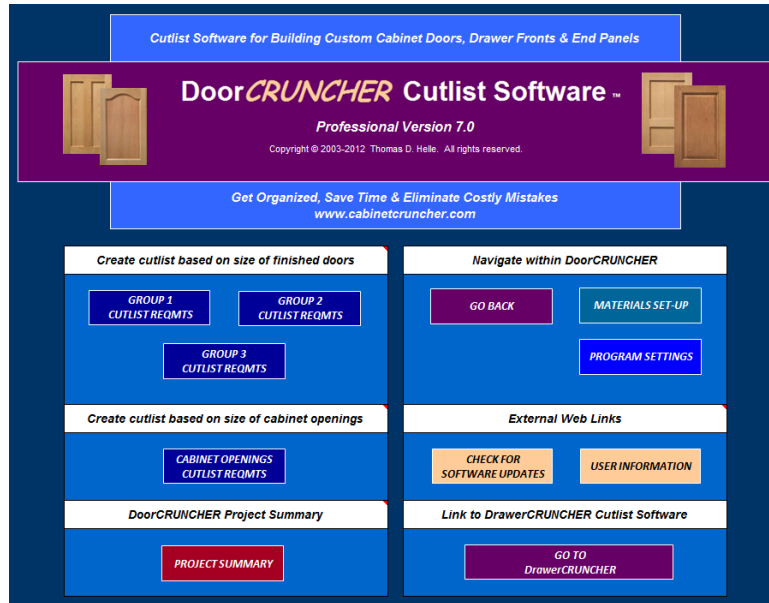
Cutlist Software for Building Custom Cabinet Doors, Drawer Fronts & End Panels

DoorCRUNCHER Cutlist Software ™

Professional Version 7.0

Copyright © 2003-2012 Thomas D. Helle. All rights reserved.

Get Organized, Save Time & Eliminate Costly Mistakes
www.cabinetcruncher.com

Create cutlist based on size of finished doors

GROUP 1 CUTLIST REQMTS

GROUP 2 CUTLIST REQMTS

GROUP 3 CUTLIST REQMTS

Navigate within DoorCRUNCHER

GO BACK

MATERIALS SET-UP

PROGRAM SETTINGS

Create cutlist based on size of cabinet openings

CABINET OPENINGS CUTLIST REQMTS

External Web Links

CHECK FOR SOFTWARE UPDATES

USER INFORMATION

DoorCRUNCHER Project Summary

PROJECT SUMMARY

Link to DrawerCRUNCHER Cutlist Software

GO TO DrawerCRUNCHER